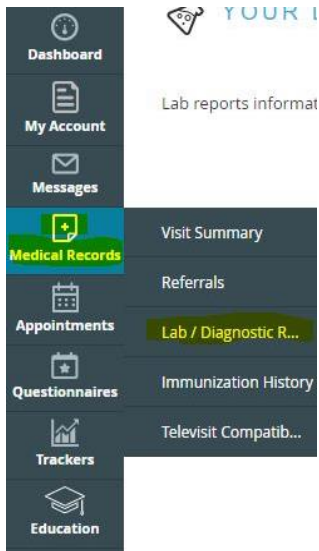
Dashboard

My Account

Messages

Medical Records

Appointments

Questionnaires

Trackers

Education

YOUR L

Lab reports informat

Visit Summary

Referrals

Lab / Diagnostic R...

Immunization History

Televisit Compatib...